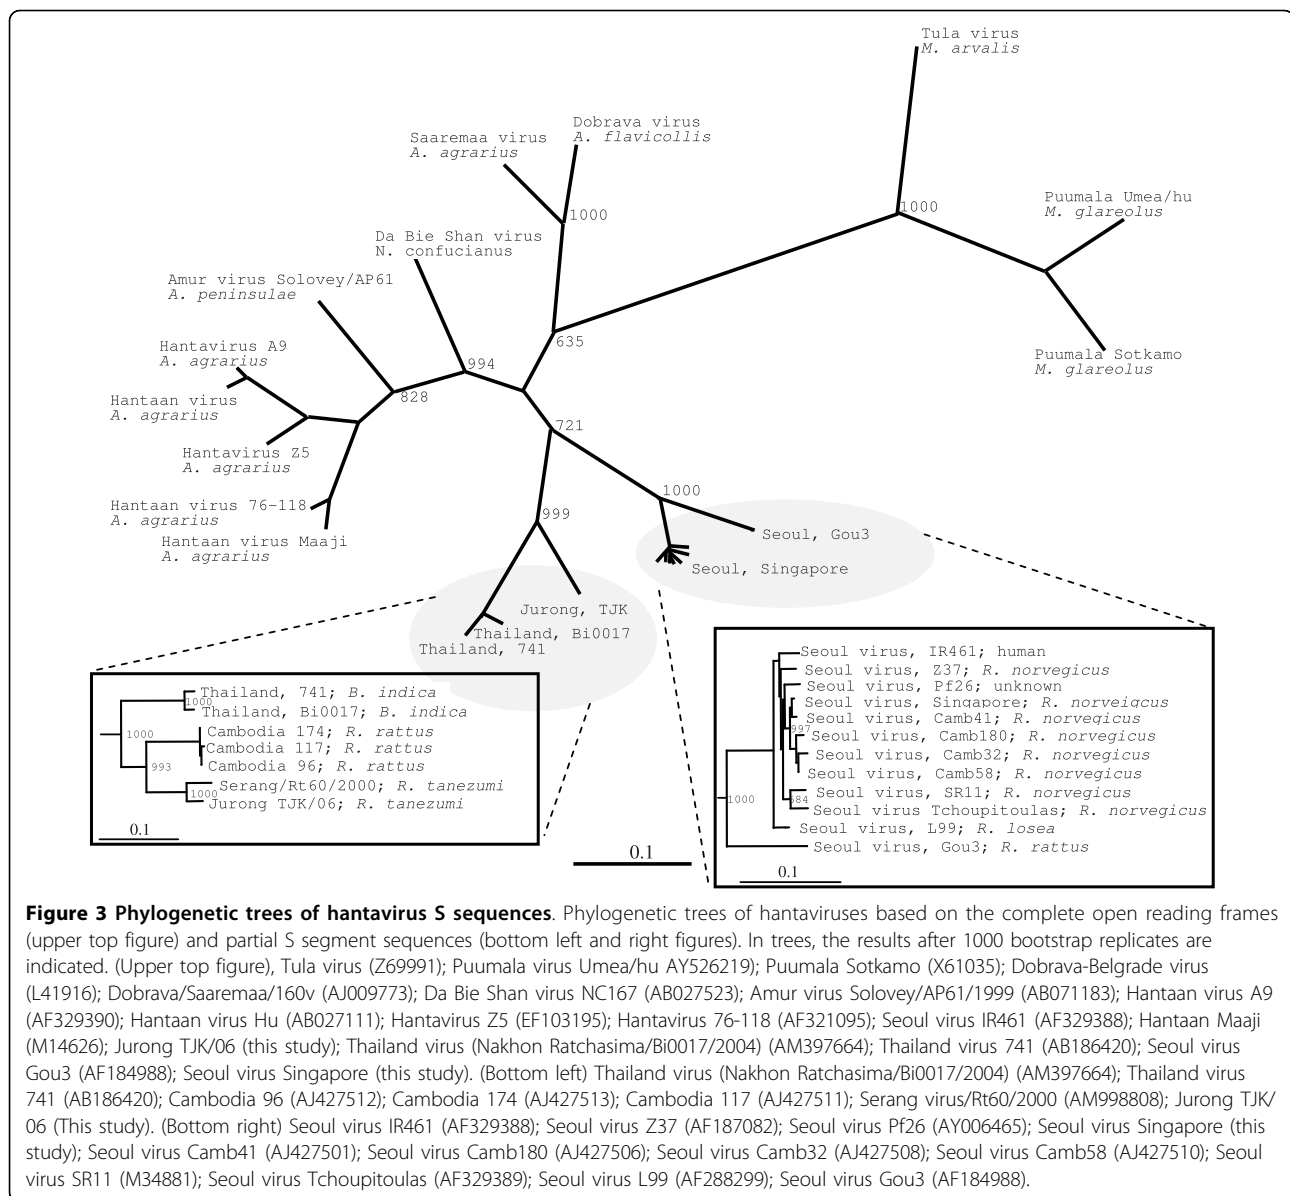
Tula virus
*M. arvalis*

Dobrava virus
*A. flavicollis*

Saaremaa virus
*A. agrarius*

1000

1000

Puumala Umea/hu
*M. glareolus*

Da Bie Shan virus
N. confucianus

Amur virus Solovey/AP61
*A. peninsulae*

635

Puumala Sotkamo
*M. glareolus*

Hantavirus A9
*A. agrarius*

994

Hantaan virus
*A. agrarius*

828

721

Hantavirus Z5
*A. agrarius*

1000

Hantaan virus 76-118
*A. agrarius*

999

Seoul, Gou3

Hantaan virus Maaji
*A. agrarius*

Seoul, Singapore

Jurong, TJK

Thailand, Bi0017

Thailand, 741

Thailand, 741; *B. indica*
1000
Thailand, Bi0017; *B. indica*
1000
Cambodia 174; *R. rattus*
Cambodia 117; *R. rattus*
Cambodia 96; *R. rattus*
993
Serang/Rt60/2000; *R. tanezumi*
1000
Jurong TJK/06; *R. tanezumi*
0.1

0.1

Seoul virus, IR461; human
Seoul virus, Z37; *R. norvegicus*
Seoul virus, Pf26; unknown
Seoul virus, Singapore; *R. norveigcus*
Seoul virus, Camb41; *R. norvegicus*
997
Seoul virus, Camb180; *R. norvegicus*
Seoul virus, Camb32; *R. norvegicus*
Seoul virus, Camb58; *R. norvegicus*
1000
984
Seoul virus, SR11; *R. norvegicus*
Seoul virus Tchoupitoulas; *R. norvegicus*
Seoul virus, L99; *R. losea*
Seoul virus, Gou3; *R. rattus*
0.1

**Figure 3 Phylogenetic trees of hantavirus S sequences**. Phylogenetic trees of hantaviruses based on the complete open reading frames (upper top figure) and partial S segment sequences (bottom left and right figures). In trees, the results after 1000 bootstrap replicates are indicated. (Upper top figure), Tula virus (Z69991); Puumala virus Umea/hu AY526219); Puumala Sotkamo (X61035); Dobrava-Belgrade virus (L41916); Dobrava/Saaremaa/160v (AJ009773); Da Bie Shan virus NC167 (AB027523); Amur virus Solovey/AP61/1999 (AB071183); Hantaan virus A9 (AF329390); Hantaan virus Hu (AB027111); Hantavirus Z5 (EF103195); Hantavirus 76-118 (AF321095); Seoul virus IR461 (AF329388); Hantaan Maaji (M14626); Jurong TJK/06 (this study); Thailand virus (Nakhon Ratchasima/Bi0017/2004) (AM397664); Thailand virus 741 (AB186420); Seoul virus Gou3 (AF184988); Seoul virus Singapore (this study). (Bottom left) Thailand virus (Nakhon Ratchasima/Bi0017/2004) (AM397664); Thailand virus 741 (AB186420); Cambodia 96 (AJ427512); Cambodia 174 (AJ427513); Cambodia 117 (AJ427511); Serang virus/Rt60/2000 (AM998808); Jurong TJK/06 (This study). (Bottom right) Seoul virus IR461 (AF329388); Seoul virus Z37 (AF187082); Seoul virus Pf26 (AY006465); Seoul virus Singapore (this study); Seoul virus Camb41 (AJ427501); Seoul virus Camb180 (AJ427506); Seoul virus Camb32 (AJ427508); Seoul virus Camb58 (AJ427510); Seoul virus SR11 (M34881); Seoul virus Tchoupitoulas (AF329389); Seoul virus L99 (AF288299); Seoul virus Gou3 (AF184988).